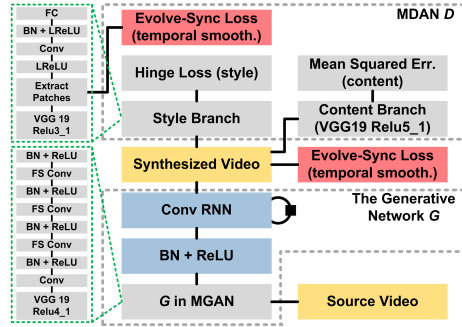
FC
BN + LReLU
Conv
LReLU
Extract Patches
VGG 19 Relu3_1

Evolve-Sync Loss (temporal smooth.)

MDAN $D$

Hinge Loss (style)

Mean Squared Err. (content)

Style Branch

Content Branch (VGG19 Relu5_1)

BN + ReLU
FS Conv
BN + ReLU
FS Conv
BN + ReLU
FS Conv
BN + ReLU
Conv
VGG 19 Relu4_1

Synthesized Video

Evolve-Sync Loss (temporal smooth.)

The Generative Network $G$

Conv RNN

BN + ReLU

$G$ in MGAN

Source Video